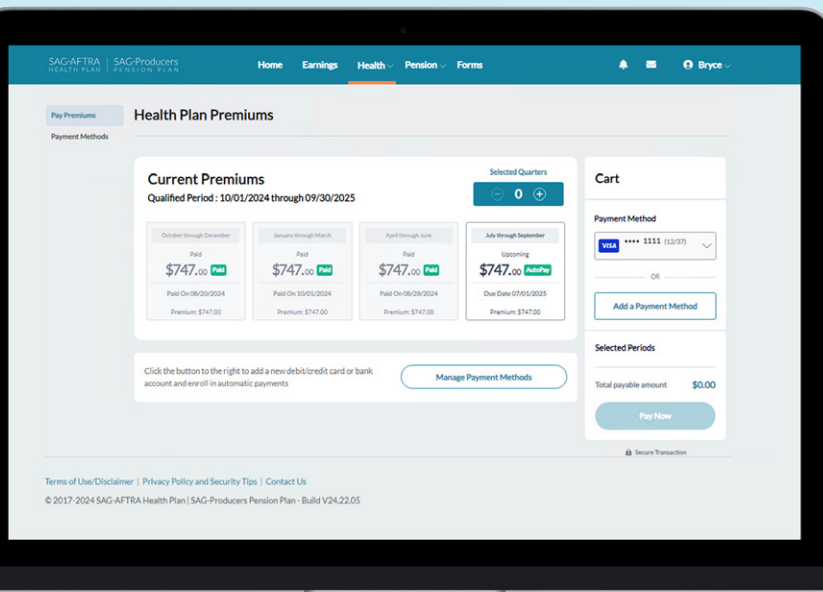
SAG-AFTRA HEALTH PLAN | SAG-Producers PENSION PLAN

Home Earnings Health Pension Forms

Bryce

Pay Premiums

Payment Methods

Health Plan Premiums

Current Premiums

Qualified Period : 10/01/2024 through 09/30/2025

Selected Quarters

0

October through December

Paid

$747.00 Paid

Paid On 08/20/2024

Premium: $747.00

January through March

Paid

$747.00 Paid

Paid On 10/01/2024

Premium: $747.00

April through June

Paid

$747.00 Paid

Paid On 08/28/2024

Premium: $747.00

July through September

Upcoming

$747.00 AutoPay

Due Date 07/01/2025

Premium: $747.00

Click the button to the right to add a new debit/credit card or bank account and enroll in automatic payments

Manage Payment Methods

Cart

Payment Method

VISA •••• 1111 (12/37)

OR

Add a Payment Method

Selected Periods

Total payable amount $0.00

Pay Now

Secure Transaction

Terms of Use/Disclaimer | Privacy Policy and Security Tips | Contact Us

© 2017-2024 SAG-AFTRA Health Plan | SAG-Producers Pension Plan - Build V24.22.05